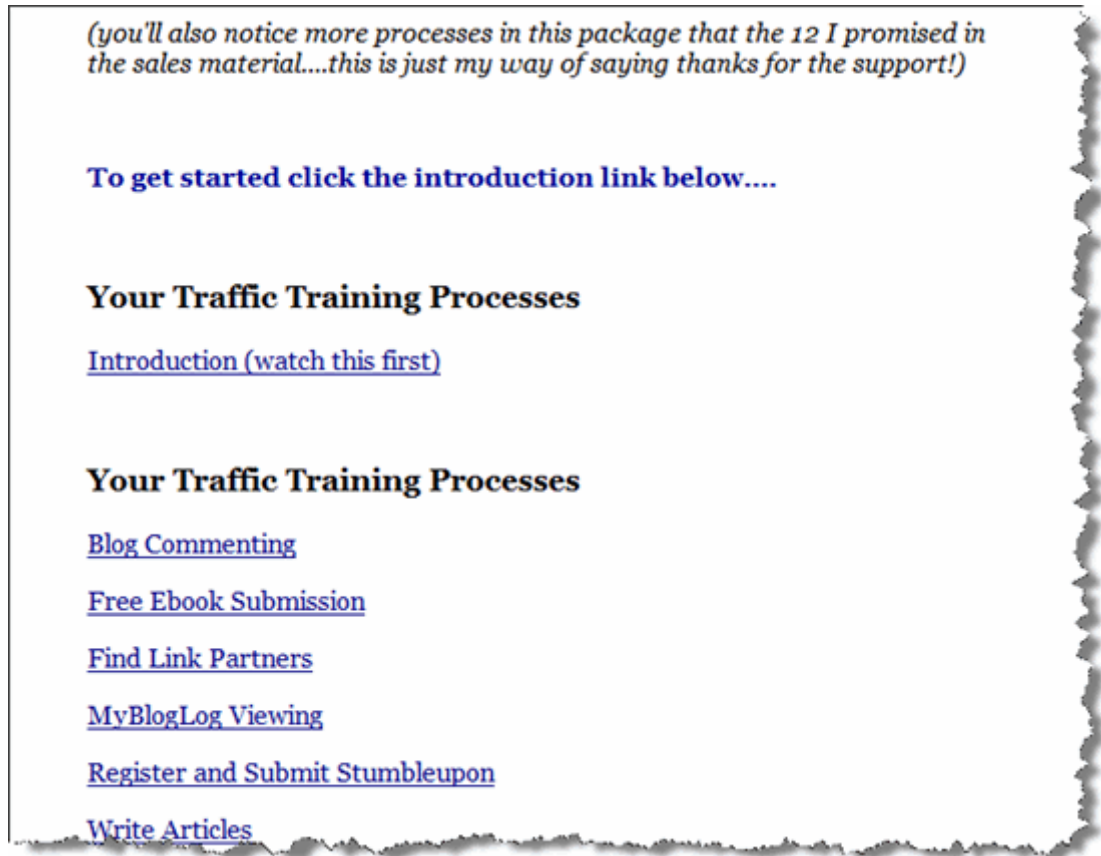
(you'll also notice more processes in this package that the 12 I promised in the sales material....this is just my way of saying thanks for the support!)

To get started click the introduction link below....

Your Traffic Training Processes

Introduction (watch this first)

Your Traffic Training Processes

Blog Commenting

Free Ebook Submission

Find Link Partners

MyBlogLog Viewing

Register and Submit Stumbleupon

Write Articles